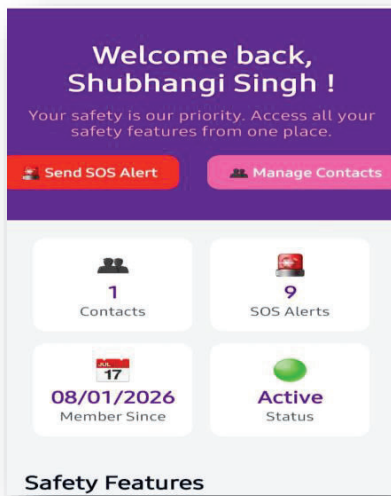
Welcome back, Shubhangi Singh !

Your safety is our priority. Access all your safety features from one place.

Send SOS Alert

Manage Contacts

1
Contacts

9
SOS Alerts

JUL
17
08/01/2026
Member Since

Active
Status

Safety Features